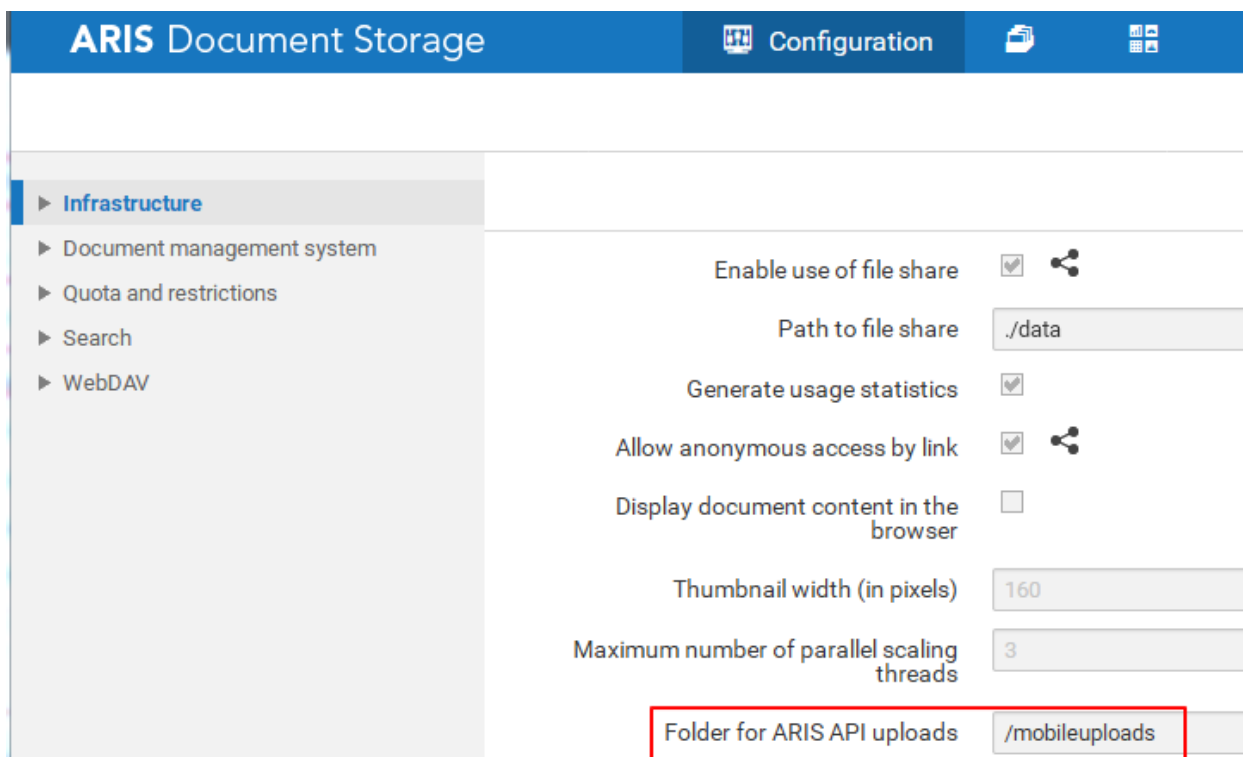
ARIS Document Storage

Configuration

Infrastructure
Document management system
Quota and restrictions
Search
WebDAV

Enable use of file share

Path to file share ./data

Generate usage statistics

Allow anonymous access by link

Display document content in the browser

Thumbnail width (in pixels) 160

Maximum number of parallel scaling threads 3

Folder for ARIS API uploads /mobileuploads